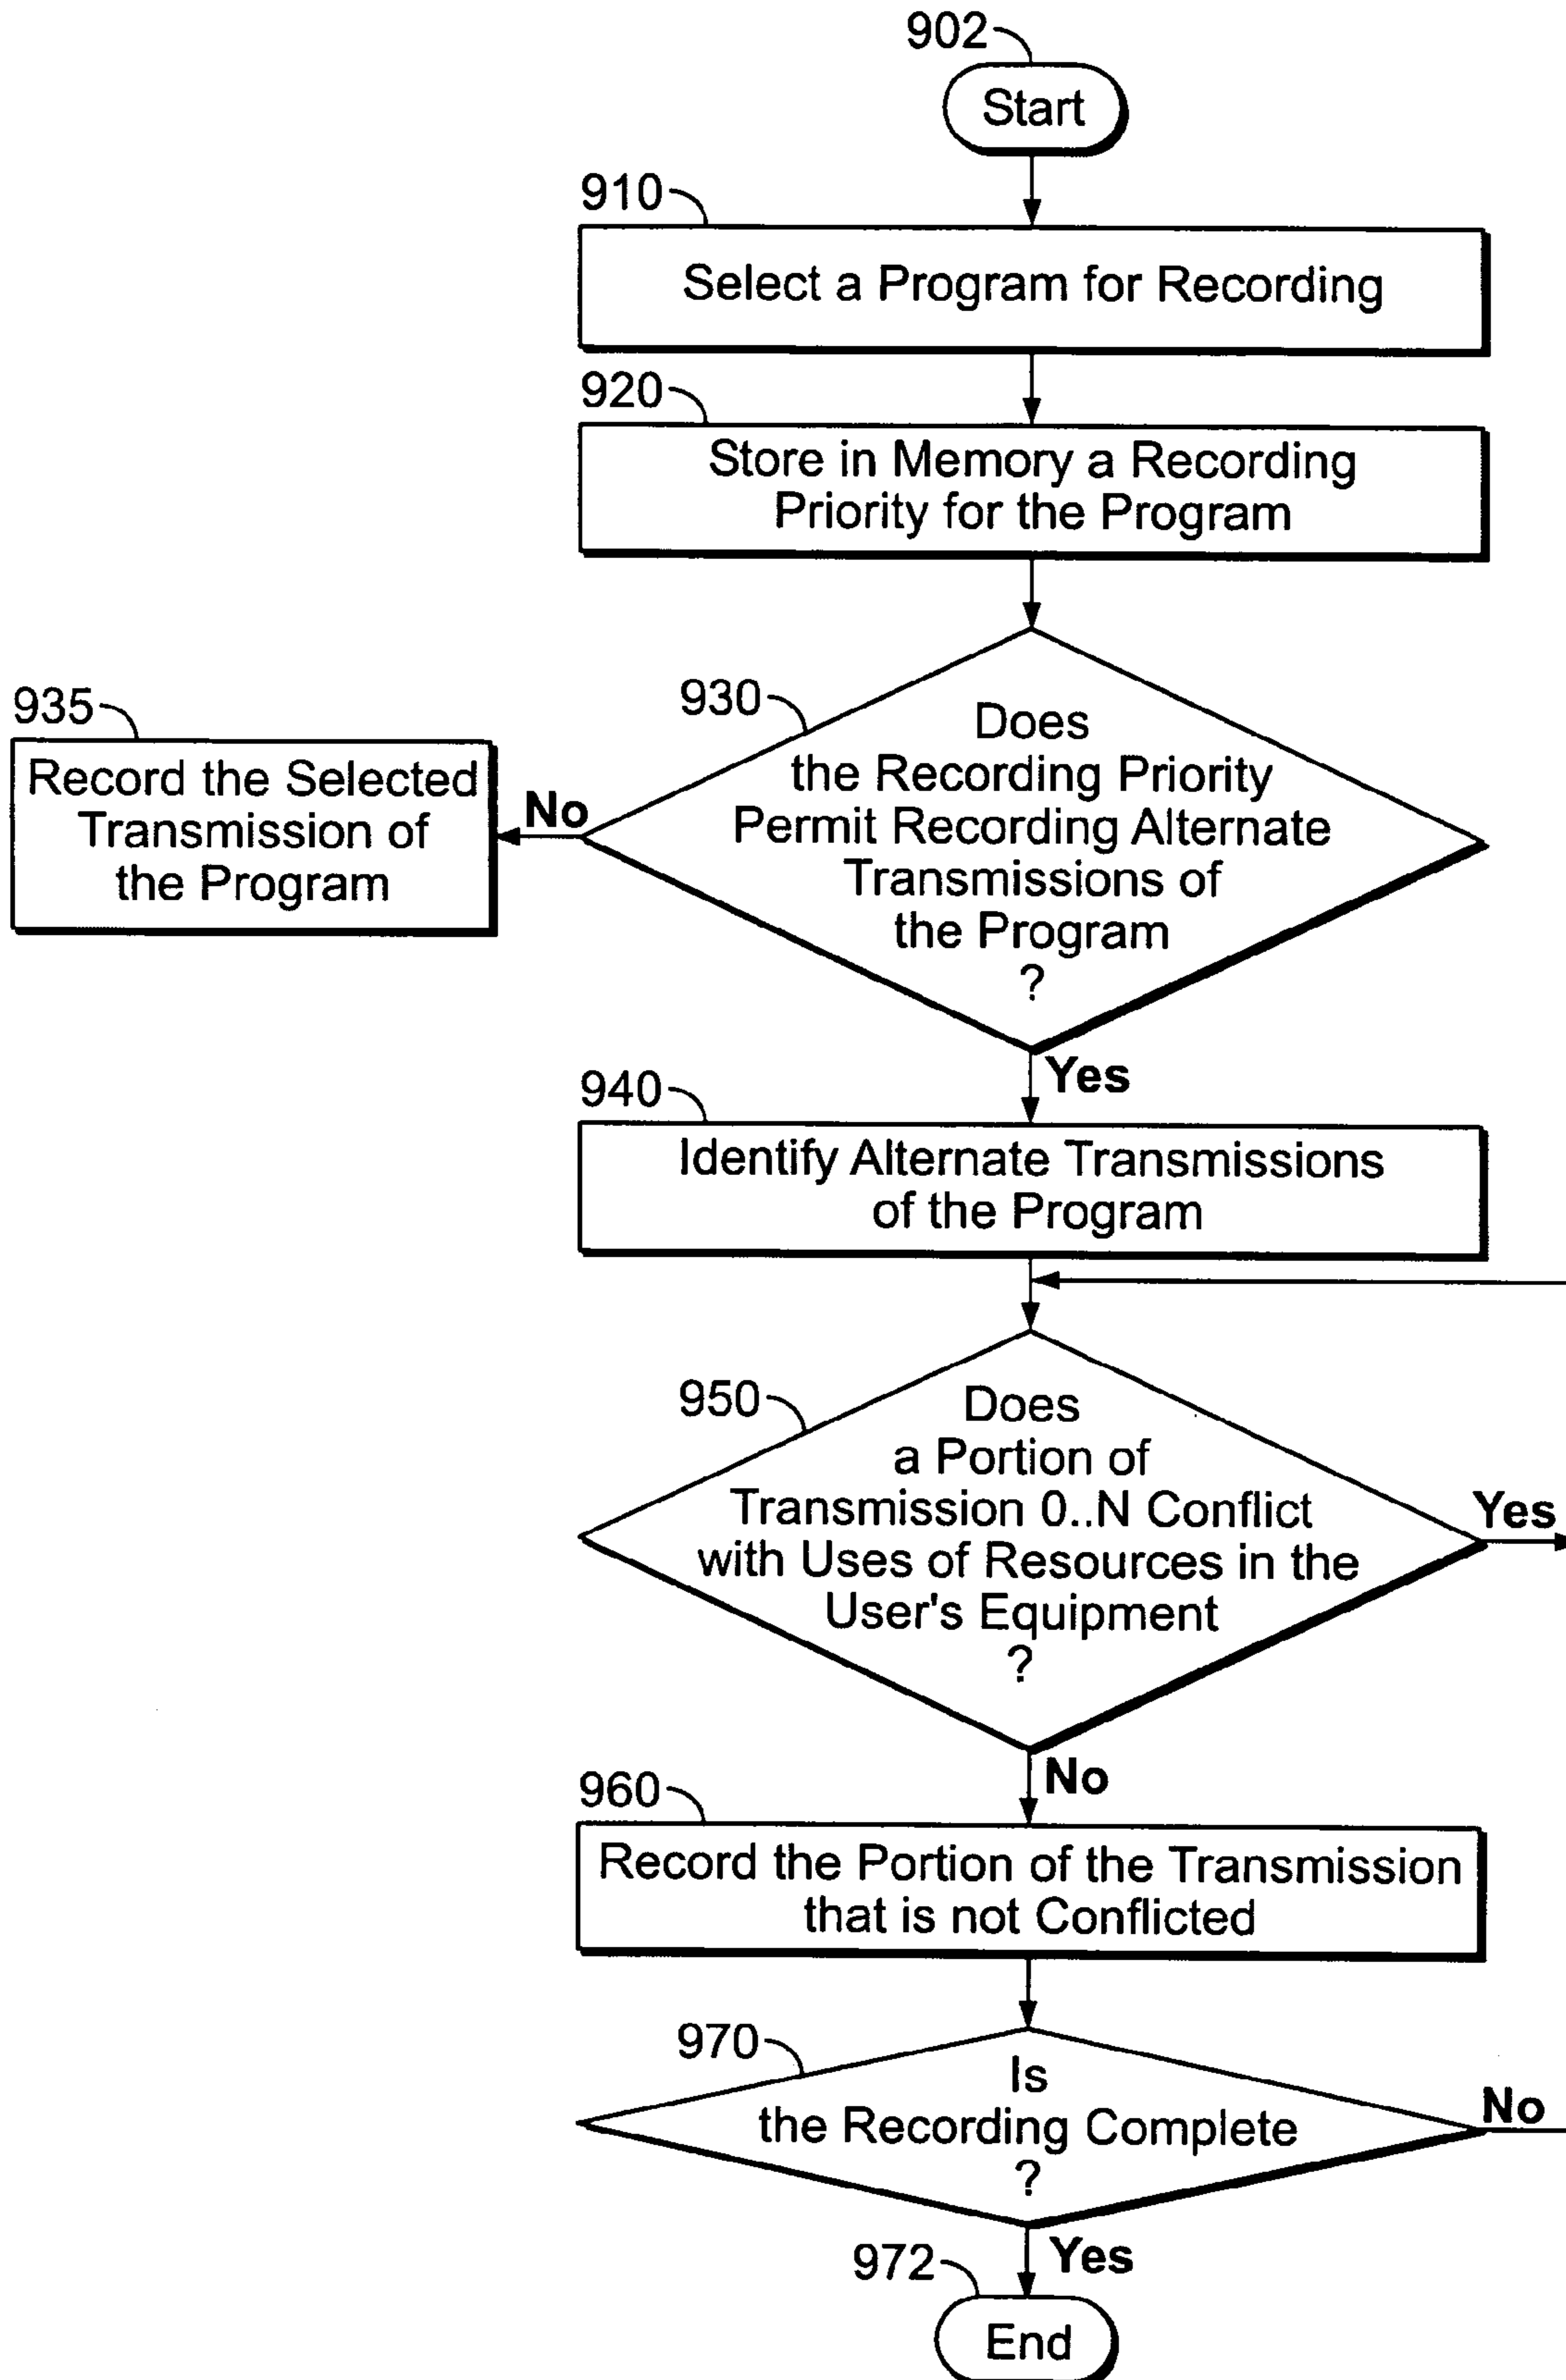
902
Start

910
Select a Program for Recording

920
Store in Memory a Recording Priority for the Program

935
Record the Selected Transmission of the Program

No

930
Does the Recording Priority Permit Recording Alternate Transmissions of the Program ?

Yes

940
Identify Alternate Transmissions of the Program

950
Does a Portion of Transmission 0..N Conflict with Uses of Resources in the User's Equipment ?

Yes

No

960
Record the Portion of the Transmission that is not Conflicted

970
Is the Recording Complete ?

No

Yes

972
End